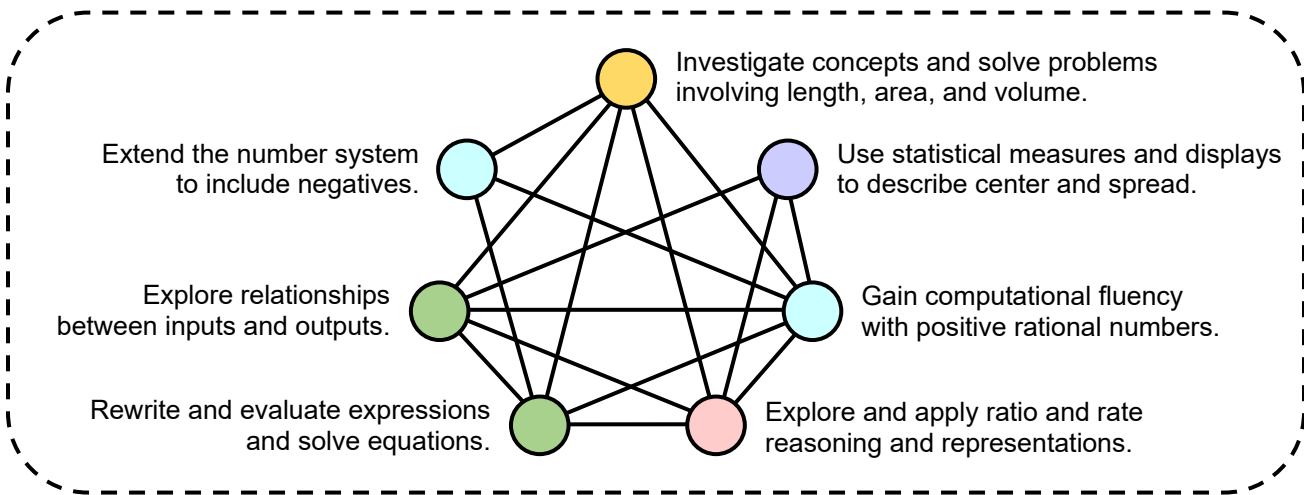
Investigate concepts and solve problems involving length, area, and volume.

Extend the number system to include negatives.

Use statistical measures and displays to describe center and spread.

Explore relationships between inputs and outputs.

Gain computational fluency with positive rational numbers.

Rewrite and evaluate expressions and solve equations.

Explore and apply ratio and rate reasoning and representations.